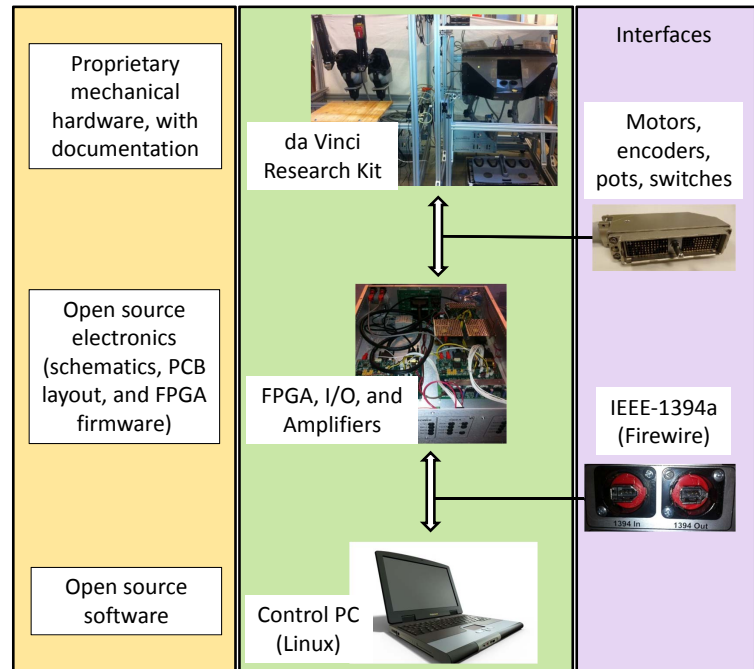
Proprietary mechanical hardware, with documentation

Open source electronics (schematics, PCB layout, and FPGA firmware)

Open source software

da Vinci Research Kit

FPGA, I/O, and Amplifiers

Control PC (Linux)

Interfaces

Motors, encoders, pots, switches

IEEE-1394a (Firewire)

1394 In

1394 Out